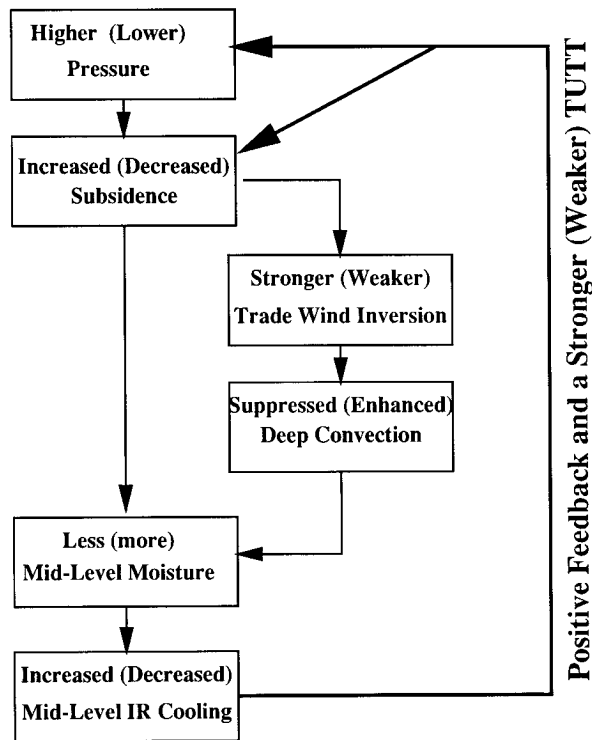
Higher (Lower) Pressure

Increased (Decreased) Subsidence

Stronger (Weaker) Trade Wind Inversion

Suppressed (Enhanced) Deep Convection

Less (more) Mid-Level Moisture

Increased (Decreased) Mid-Level IR Cooling

Positive Feedback and a Stronger (Weaker) TUTT